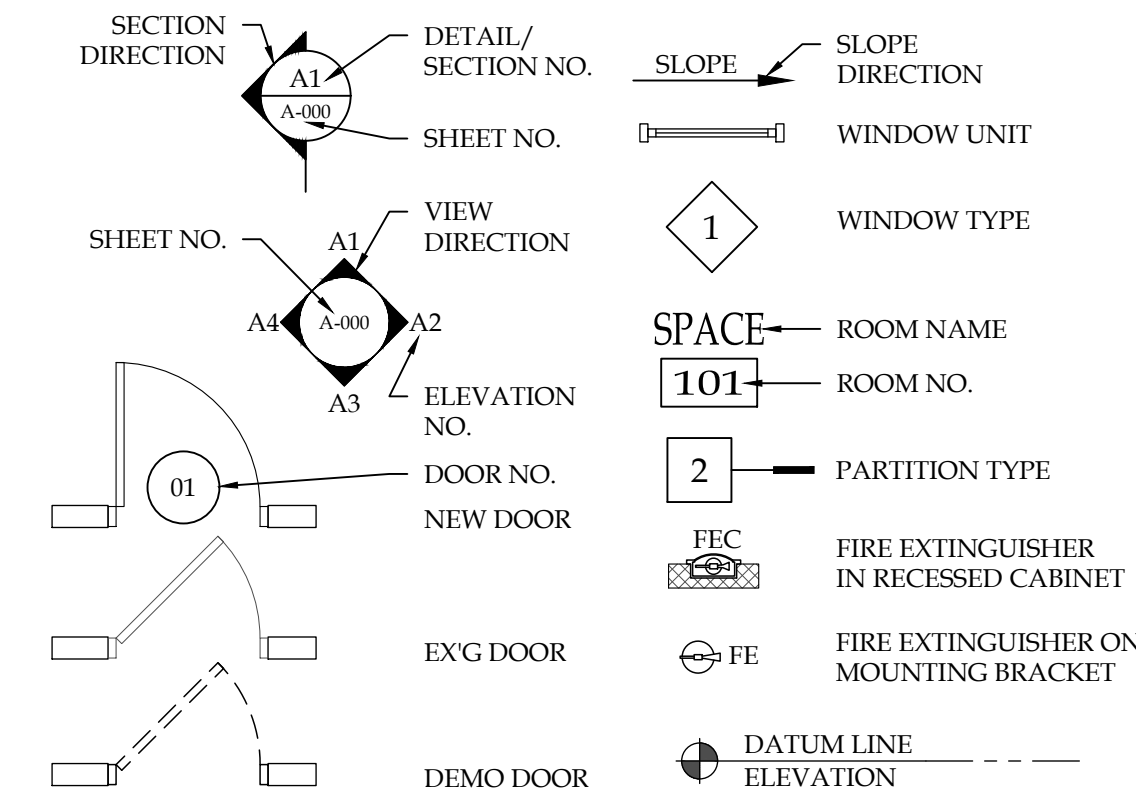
SECTION DIRECTION

A1

A-000

DETAIL/ SECTION NO.

SHEET NO.

SLOPE

SLOPE DIRECTION

WINDOW UNIT

1

WINDOW TYPE

SHEET NO.

A1

VIEW DIRECTION

A4

A-000

A2

A3

ELEVATION NO.

SPACE

ROOM NAME

101

ROOM NO.

01

DOOR NO.

NEW DOOR

2

PARTITION TYPE

FEC

FIRE EXTINGUISHER IN RECESSED CABINET

EX'G DOOR

FE

FIRE EXTINGUISHER ON MOUNTING BRACKET

DEMO DOOR

DATUM LINE

ELEVATION